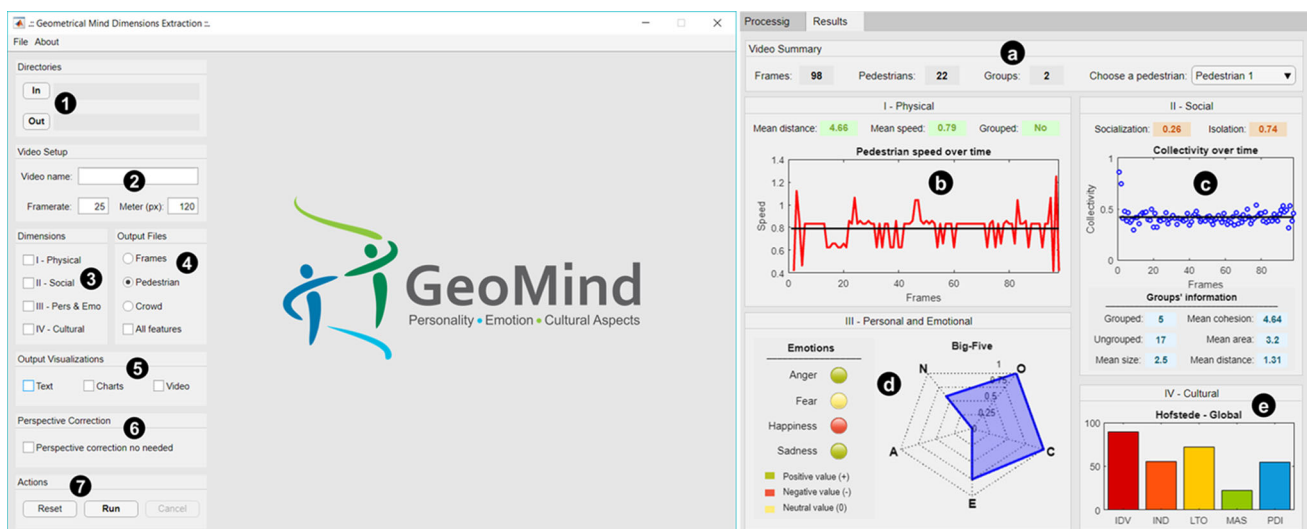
.:: Geometrical Mind Dimensions Extraction ::.

File About

Directories

In

Out

1

Video Setup

Video name:

2

Framerate: 25 Meter (px): 120

Dimensions

I - Physical

II - Social

III - Pers & Emo

IV - Cultural

3

Output Files

Frames

Pedestrian

Crowd

All features

4

Output Visualizations

5

Text Charts Video

Perspective Correction

6

Perspective correction no needed

Actions

7

Reset Run Cancel

GeoMind

Personality • Emotion • Cultural Aspects

Processig Results

Video Summary

a

Frames: 98 Pedestrians: 22 Groups: 2 Choose a pedestrian: Pedestrian 1

I - Physical

Mean distance: 4.66 Mean speed: 0.79 Grouped: No

Pedestrian speed over time

b

Speed

Frames

1.4 1.2 1 0.8 0.6 0.4

0 20 40 60 80

II - Social

Socialization: 0.26 Isolation: 0.74

Collectivity over time

c

Collectivity

1 0.5 0

0 20 40 60 80

Frames

Groups' information

Grouped: 5 Mean cohesion: 4.64

Ungrouped: 17 Mean area: 3.2

Mean size: 2.5 Mean distance: 1.31

III - Personal and Emotional

Emotions

Anger

Fear

Happiness

Sadness

Positive value (+)

Negative value (-)

Neutral value (0)

Big-Five

d

N O A C E

1 0.75 0.5 0.25 0

IV - Cultural

Hofstede - Global

e

100 50 0

IDV IND LTO MAS PDI